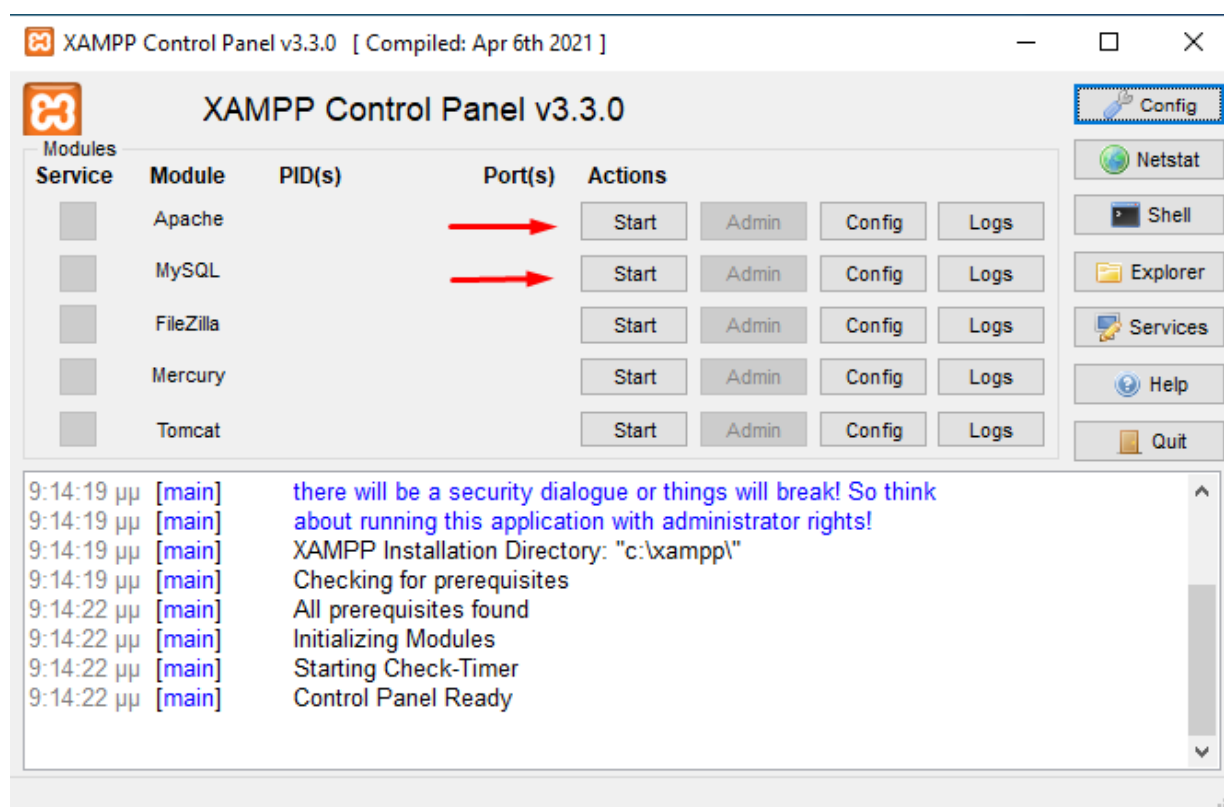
XAMPP Control Panel v3.3.0 [ Compiled: Apr 6th 2021 ]

XAMPP Control Panel v3.3.0

Config
Netstat
Shell
Explorer
Services
Help
Quit

Modules

| Service | Module | PID(s) | Port(s) | Actions | | | |
|---|---|---|---|---|---|---|---|
| | Apache | | | Start | Admin | Config | Logs |
| | MySQL | | | Start | Admin | Config | Logs |
| | FileZilla | | | Start | Admin | Config | Logs |
| | Mercury | | | Start | Admin | Config | Logs |
| | Tomcat | | | Start | Admin | Config | Logs |

9:14:19 μμ [main] there will be a security dialogue or things will break! So think
9:14:19 μμ [main] about running this application with administrator rights!
9:14:19 μμ [main] XAMPP Installation Directory: "c:\xampp\"
9:14:19 μμ [main] Checking for prerequisites
9:14:22 μμ [main] All prerequisites found
9:14:22 μμ [main] Initializing Modules
9:14:22 μμ [main] Starting Check-Timer
9:14:22 μμ [main] Control Panel Ready